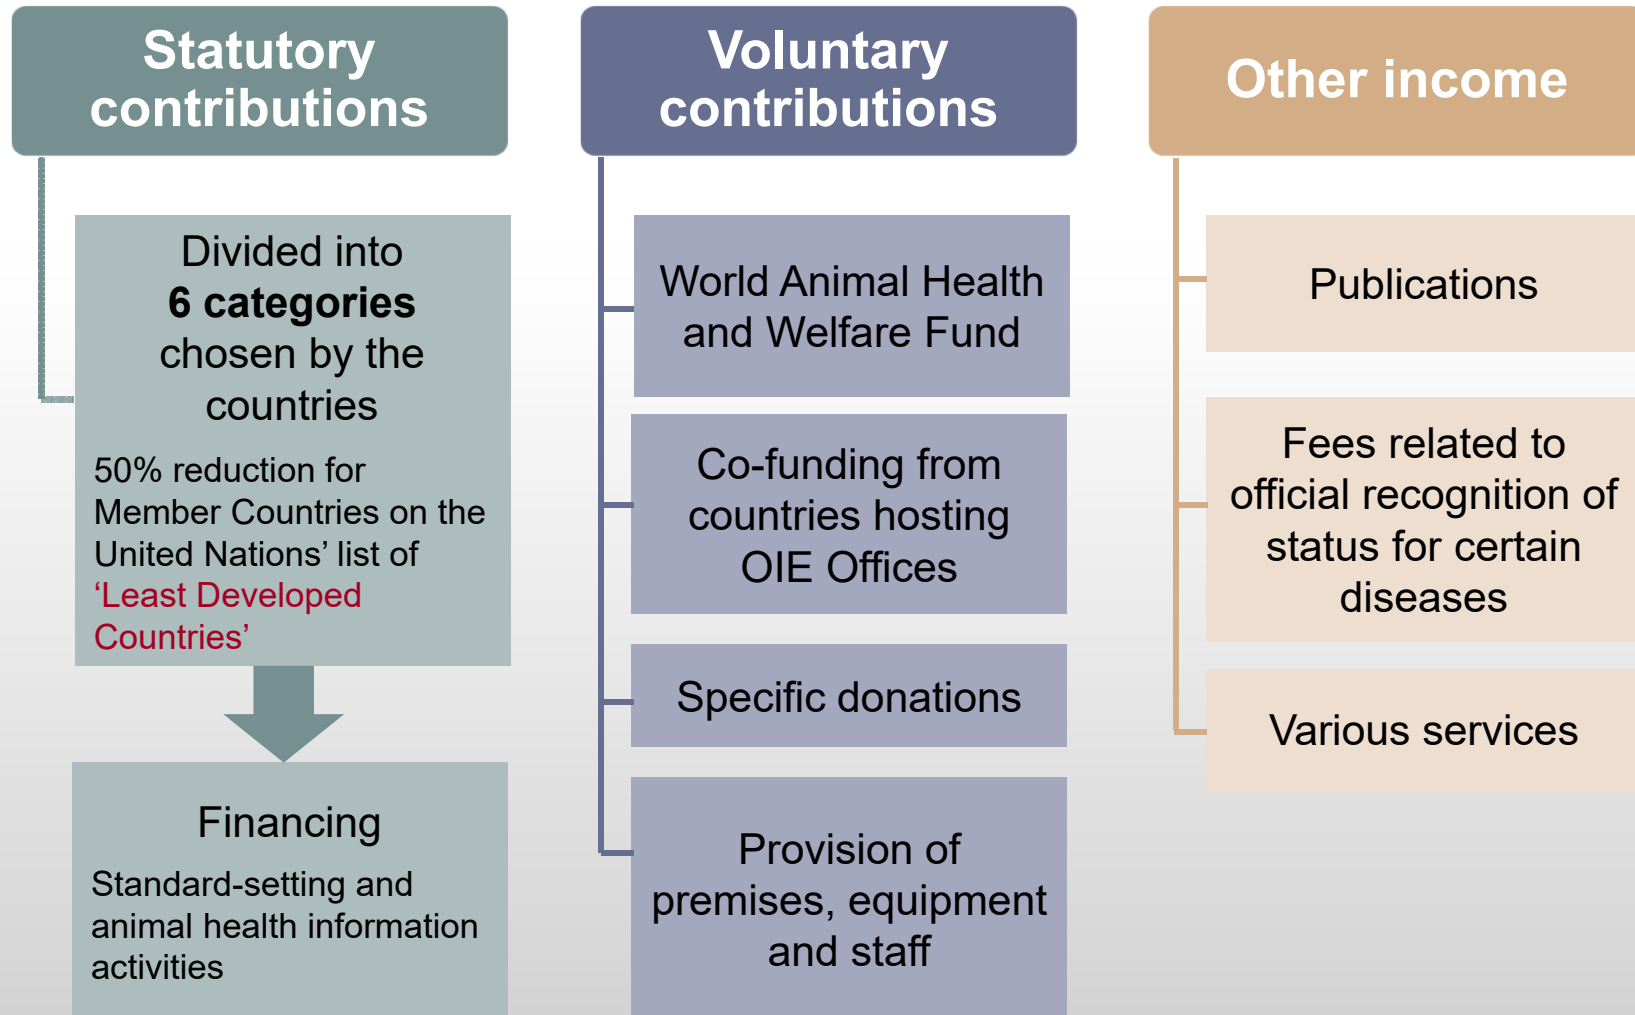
Statutory contributions

Divided into
**6 categories**
chosen by the countries

50% reduction for Member Countries on the United Nations’ list of ‘Least Developed Countries’

Financing

Standard-setting and animal health information activities

Voluntary contributions

World Animal Health and Welfare Fund

Co-funding from countries hosting OIE Offices

Specific donations

Provision of premises, equipment and staff

Other income

Publications

Fees related to official recognition of status for certain diseases

Various services